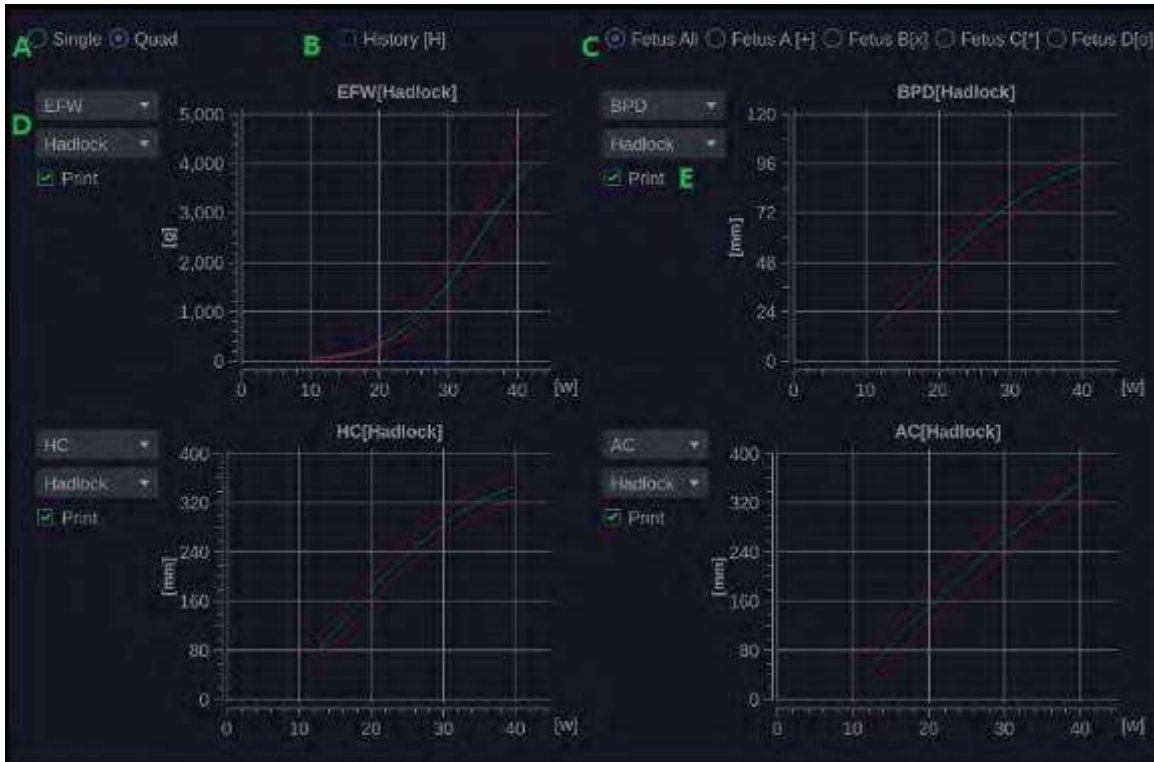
A Single Quad

B History [H]

C Fetus All Fetus A [+] Fetus B[x] Fetus C[*] Fetus D[o]

EFW
D Hadlock
Print

EFW[Hadlock]

5,000
4,000
3,000
2,000
1,000
0
[g]
0 10 20 30 40 [w]

BPD
Hadlock
Print E

BPD[Hadlock]

120
96
72
48
24
0
[mm]
0 10 20 30 40 [w]

HC
Hadlock
Print

HC[Hadlock]

400
320
240
160
80
0
[mm]
0 10 20 30 40 [w]

AC
Hadlock
Print

AC[Hadlock]

400
320
240
160
80
0
[mm]
0 10 20 30 40 [w]